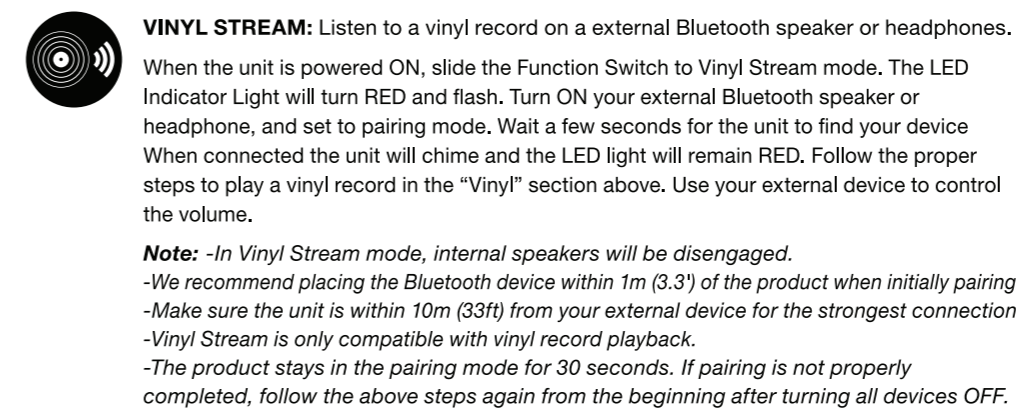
**VINYL STREAM:** Listen to a vinyl record on a external Bluetooth speaker or headphones.

When the unit is powered ON, slide the Function Switch to Vinyl Stream mode. The LED Indicator Light will turn RED and flash. Turn ON your external Bluetooth speaker or headphone, and set to pairing mode. Wait a few seconds for the unit to find your device When connected the unit will chime and the LED light will remain RED. Follow the proper steps to play a vinyl record in the "Vinyl" section above. Use your external device to control the volume.

***Note:*** *-In Vinyl Stream mode, internal speakers will be disengaged.*
*-We recommend placing the Bluetooth device within 1m (3.3') of the product when initially pairing*
*-Make sure the unit is within 10m (33ft) from your external device for the strongest connection*
*-Vinyl Stream is only compatible with vinyl record playback.*
*-The product stays in the pairing mode for 30 seconds. If pairing is not properly completed, follow the above steps again from the beginning after turning all devices OFF.*